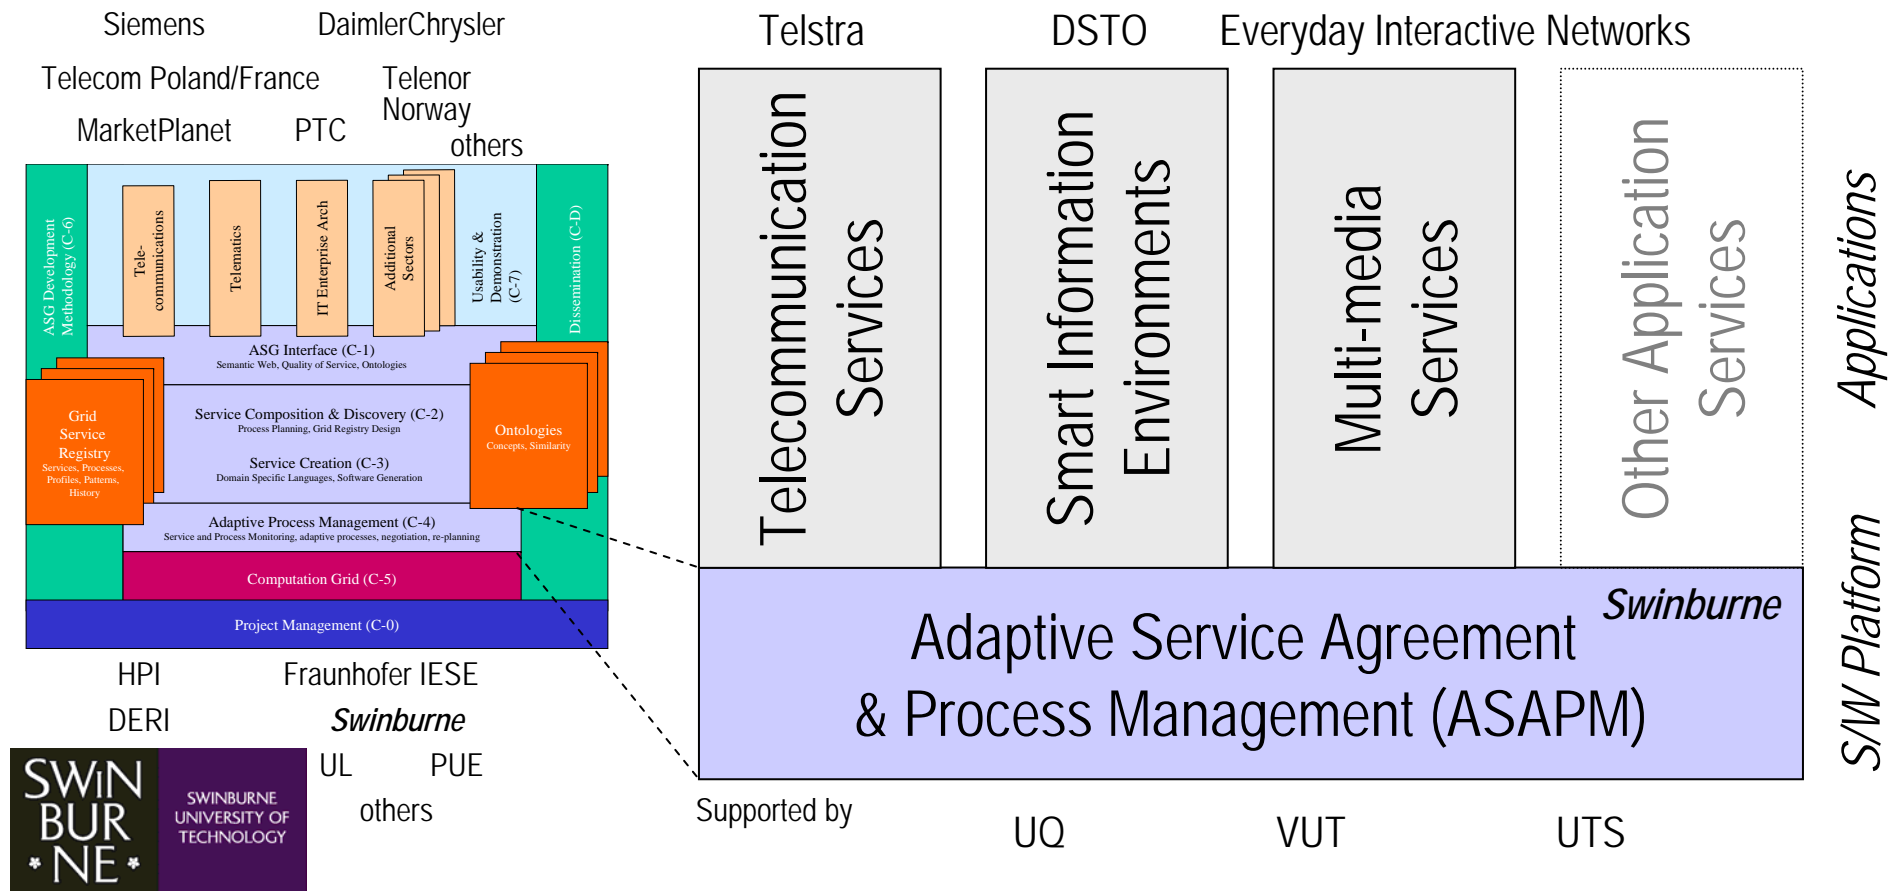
Siemens DaimlerChrysler

Telecom Poland/France Telenor Norway

MarketPlanet PTC others

ASG Development Methodology (C-6)

Tele-communications

Telematics

IT Enterprise Arch

Additional Sectors

Usability & Demonstration (C-7)

Dissemination (C-D)

ASG Interface (C-1)
Semantic Web, Quality of Service, Ontologies

Grid Service Registry
Services, Processes, Profiles, Patterns, History

Service Composition & Discovery (C-2)
Process Planning, Grid Registry Design

Service Creation (C-3)
Domain Specific Languages, Software Generation

Ontologies
Concepts, Similarity

Adaptive Process Management (C-4)
Service and Process Monitoring, adaptive processes, negotiation, re-planning

Computation Grid (C-5)

Project Management (C-0)

HPI Fraunhofer IESE

DERI Swinburne

SWIN BUR NE

SWINBURNE UNIVERSITY OF TECHNOLOGY

UL PUE

others

Telstra DSTO Everyday Interactive Networks

Telecommunication Services

Smart Information Environments

Multi-media Services

Other Application Services

Applications

Swinburne

Adaptive Service Agreement & Process Management (ASAPM)

S/W Platform

Supported by UQ VUT UTS